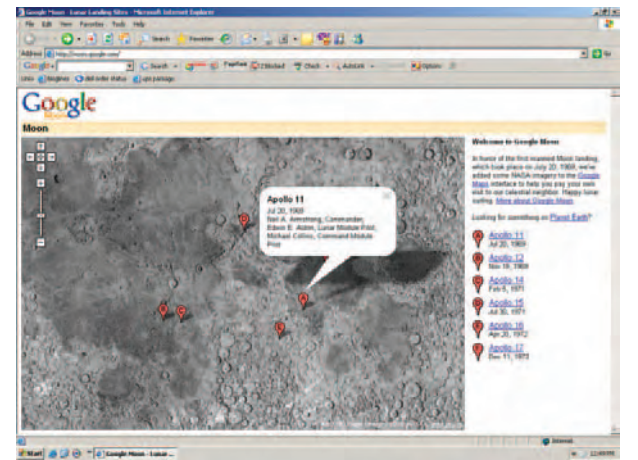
Google Moon - Lunar Landing Sites - Microsoft Internet Explorer

File Edit View Favorites Tools Help

Search Favorites

Address http://moon.google.com/ Go

Google Search PageRank Blocked Check AutoLink Options

Links Bloglines dell order status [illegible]

Google Moon

Moon

Apollo 11
Jul 20, 1969
Neil A. Armstrong, Commander, Edwin E. Aldrin, Lunar Module Pilot, Michael Collins, Command Module Pilot

Welcome to Google Moon

In honor of the first manned Moon landing, which took place on July 20, 1969, we've added some NASA imagery to the Google Maps interface to help you pay your own visit to our celestial neighbor. Happy lunar surfing. More about Google Moon.

Looking for something on Planet Earth?

Apollo 11
Jul 20, 1969

Apollo 12
Nov 19, 1969

Apollo 14
Feb 5, 1971

Apollo 15
Jul 30, 1971

Apollo 16
Apr 20, 1972

Apollo 17
Dec 11, 1972

Internet

Start Google Moon - Lunar ...